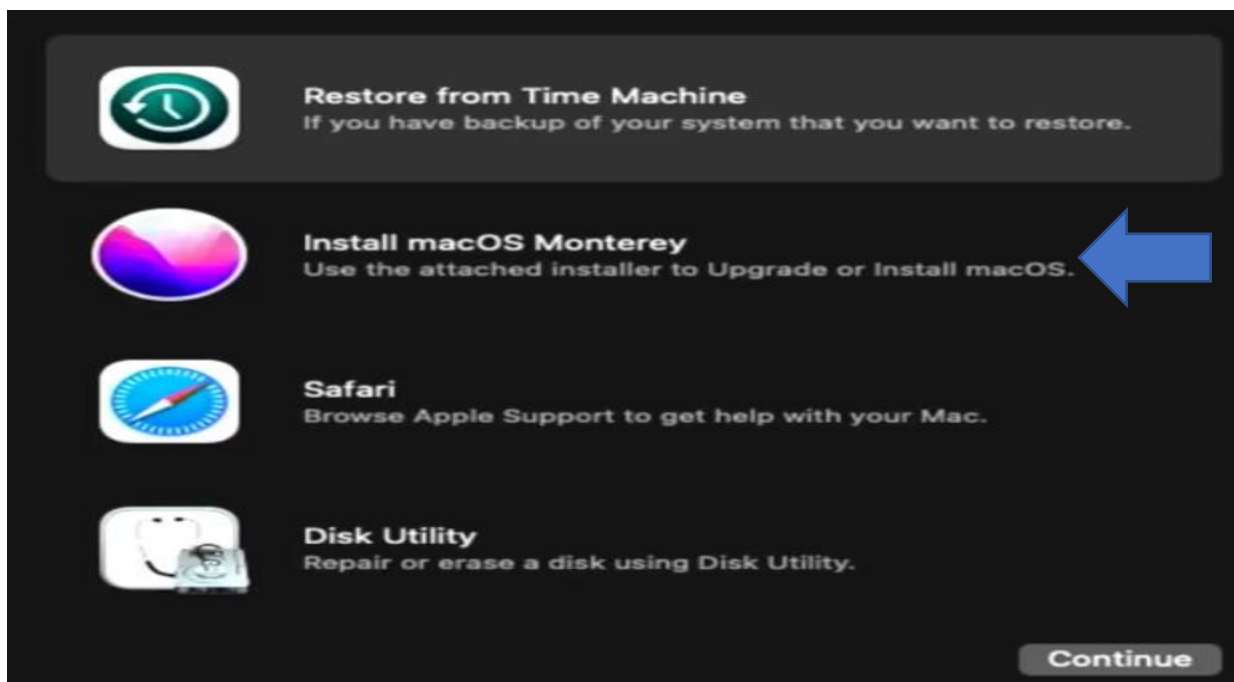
Restore from Time Machine
If you have backup of your system that you want to restore.

Install macOS Monterey
Use the attached installer to Upgrade or Install macOS.

Safari
Browse Apple Support to get help with your Mac.

Disk Utility
Repair or erase a disk using Disk Utility.

Continue